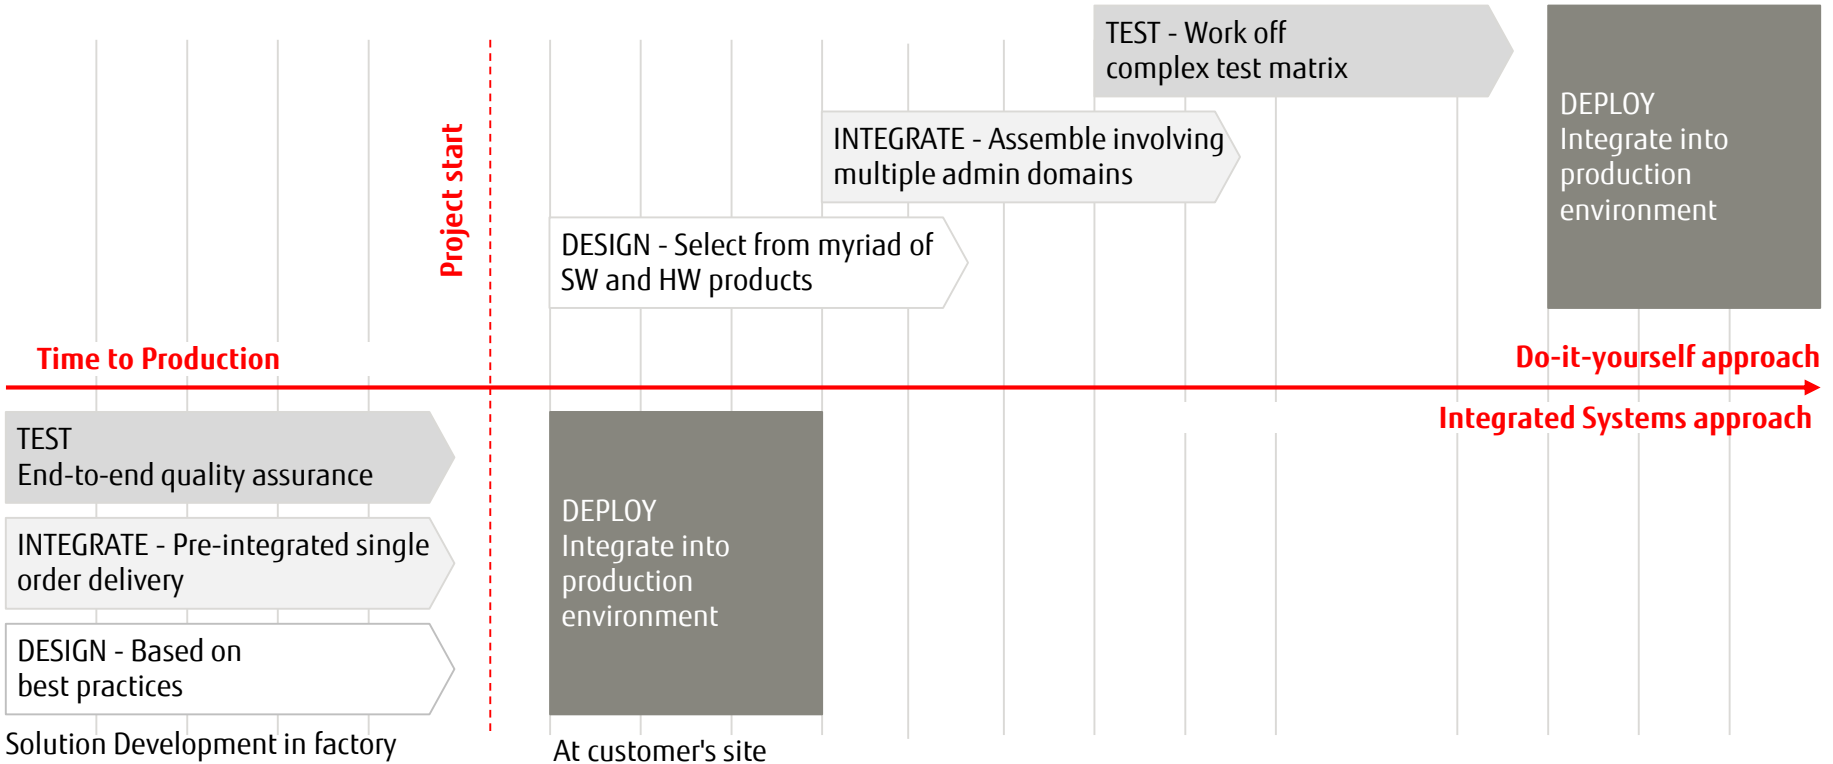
TEST - Work off complex test matrix

DEPLOY
Integrate into production environment

INTEGRATE - Assemble involving multiple admin domains

Project start

DESIGN - Select from myriad of SW and HW products

Time to Production

Do-it-yourself approach

Integrated Systems approach

TEST
End-to-end quality assurance

INTEGRATE - Pre-integrated single order delivery

DESIGN - Based on best practices

DEPLOY
Integrate into production environment

Solution Development in factory

At customer's site